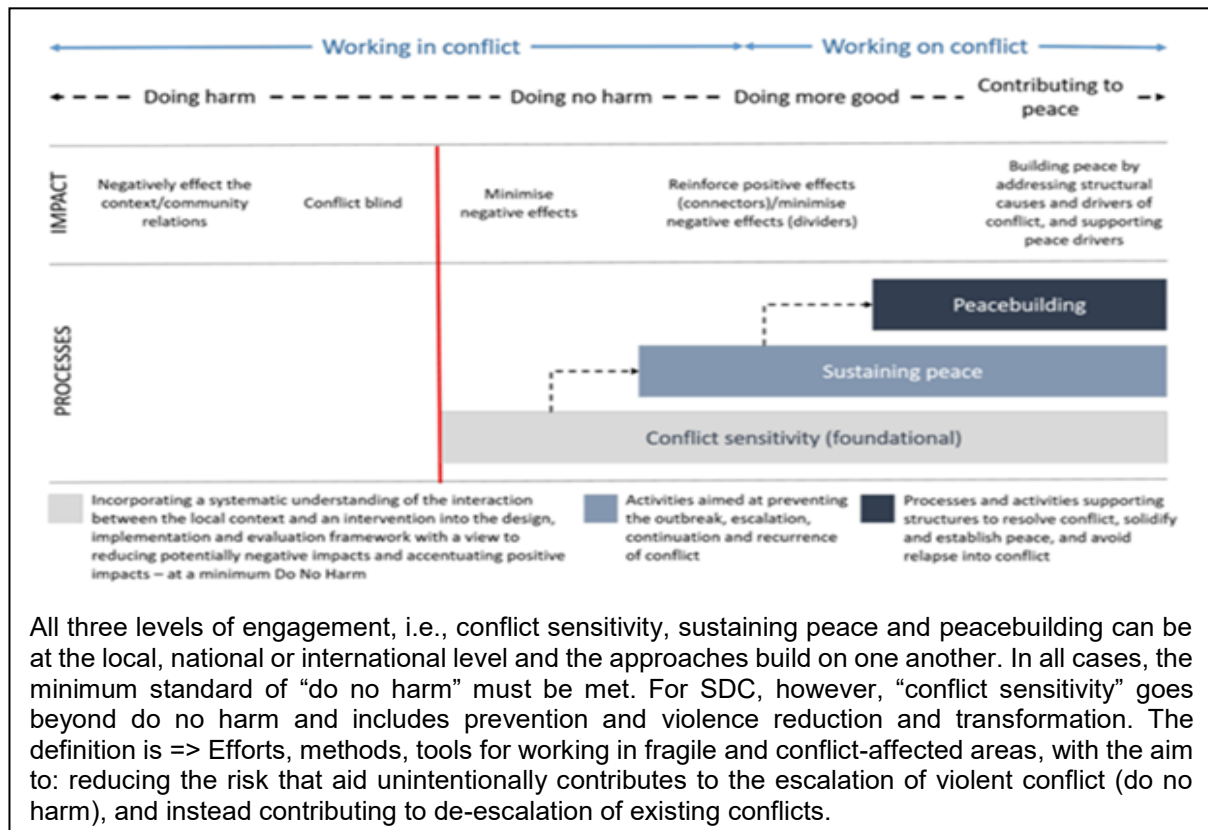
Working in conflict
Working on conflict

Doing harm
Doing no harm
Doing more good
Contributing to peace

IMPACT

Negatively effect the context/community relations

Conflict blind

Minimise negative effects

Reinforce positive effects (connectors)/minimise negative effects (dividers)

Building peace by addressing structural causes and drivers of conflict, and supporting peace drivers

PROCESSES

Peacebuilding

Sustaining peace

Conflict sensitivity (foundational)

Incorporating a systematic understanding of the interaction between the local context and an intervention into the design, implementation and evaluation framework with a view to reducing potentially negative impacts and accentuating positive impacts – at a minimum Do No Harm

Activities aimed at preventing the outbreak, escalation, continuation and recurrence of conflict

Processes and activities supporting structures to resolve conflict, solidify and establish peace, and avoid relapse into conflict

All three levels of engagement, i.e., conflict sensitivity, sustaining peace and peacebuilding can be at the local, national or international level and the approaches build on one another. In all cases, the minimum standard of "do no harm" must be met. For SDC, however, "conflict sensitivity" goes beyond do no harm and includes prevention and violence reduction and transformation. The definition is => Efforts, methods, tools for working in fragile and conflict-affected areas, with the aim to: reducing the risk that aid unintentionally contributes to the escalation of violent conflict (do no harm), and instead contributing to de-escalation of existing conflicts.